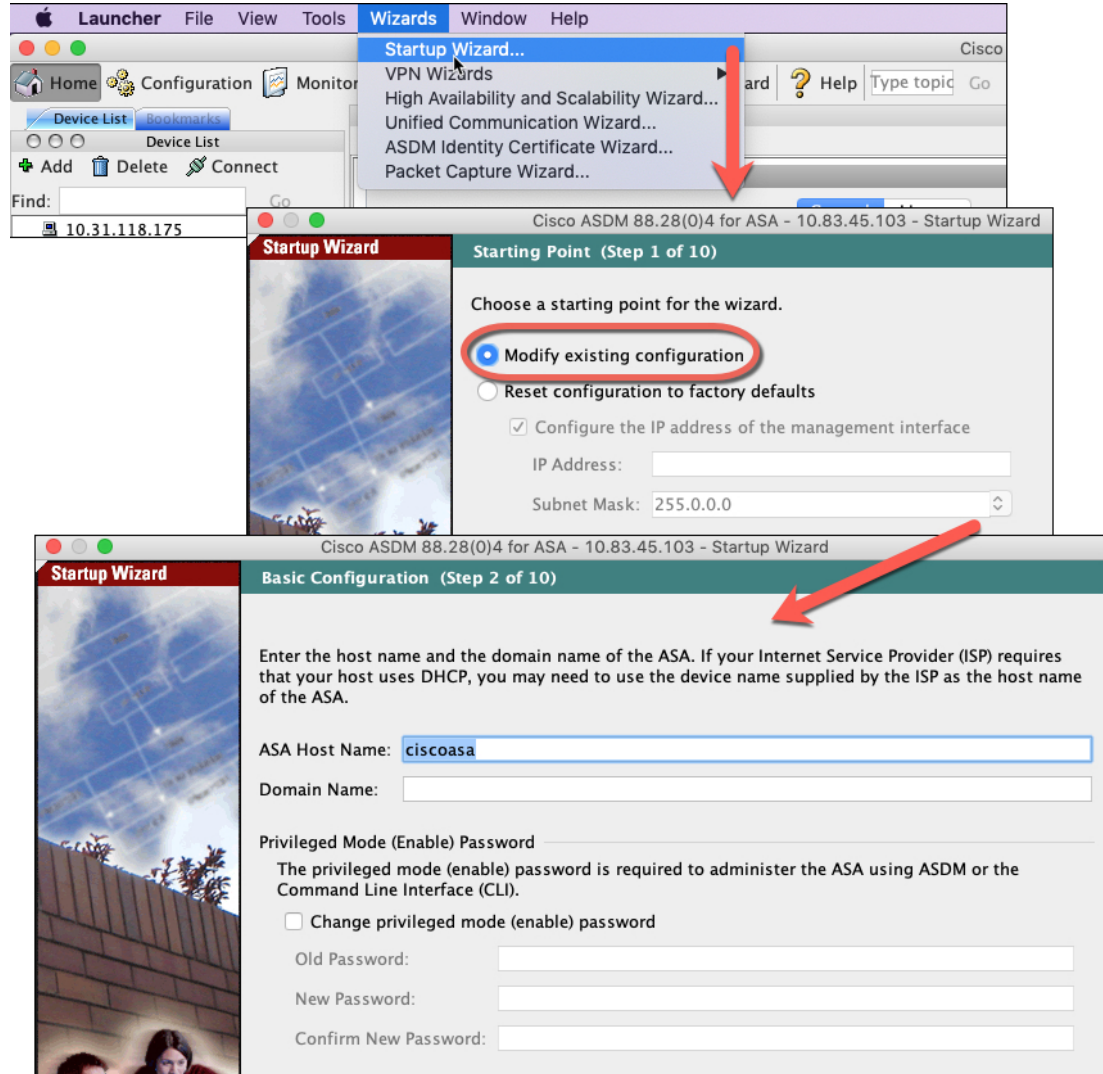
Launcher File View Tools Wizards Window Help

Cisco

Home Configuration Monitor

Startup Wizard...
VPN Wizards
High Availability and Scalability Wizard...
Unified Communication Wizard...
ASDM Identity Certificate Wizard...
Packet Capture Wizard...

ard Help Type topic Go

Device List Bookmarks

Device List

Add Delete Connect

Find: Go

10.31.118.175

Cisco ASDM 88.28(0)4 for ASA - 10.83.45.103 - Startup Wizard

Startup Wizard

Starting Point (Step 1 of 10)

Choose a starting point for the wizard.

Modify existing configuration

Reset configuration to factory defaults

Configure the IP address of the management interface

IP Address:

Subnet Mask: 255.0.0.0

Cisco ASDM 88.28(0)4 for ASA - 10.83.45.103 - Startup Wizard

Startup Wizard

Basic Configuration (Step 2 of 10)

Enter the host name and the domain name of the ASA. If your Internet Service Provider (ISP) requires that your host uses DHCP, you may need to use the device name supplied by the ISP as the host name of the ASA.

ASA Host Name: ciscoasa

Domain Name:

Privileged Mode (Enable) Password

The privileged mode (enable) password is required to administer the ASA using ASDM or the Command Line Interface (CLI).

Change privileged mode (enable) password

Old Password:

New Password:

Confirm New Password: